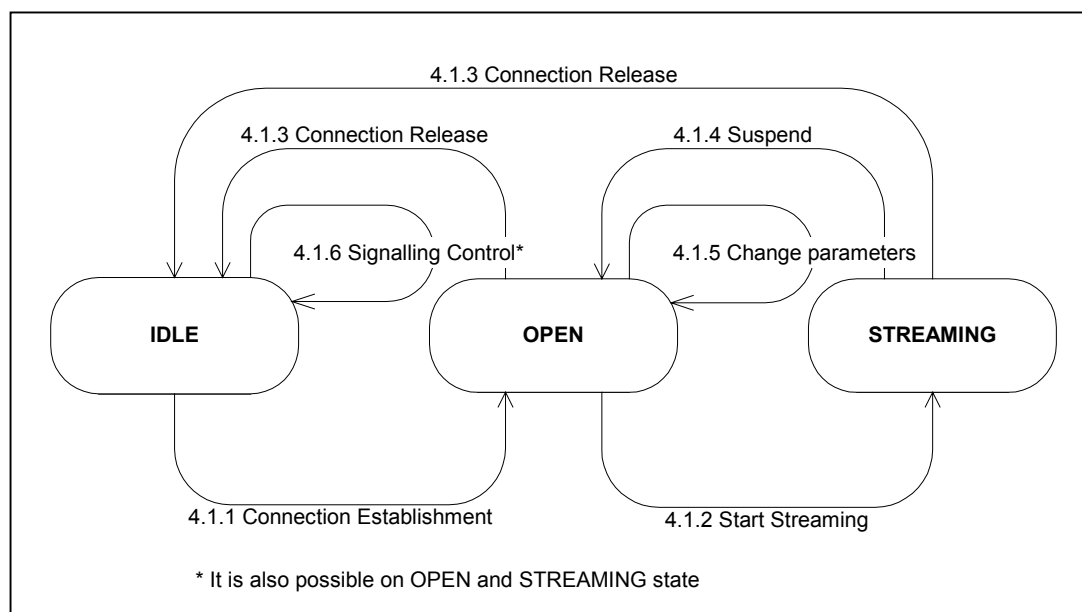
4.1.3 Connection Release

4.1.3 Connection Release

4.1.4 Suspend

4.1.6 Signalling Control*

4.1.5 Change parameters

IDLE

OPEN

STREAMING

4.1.1 Connection Establishment

4.1.2 Start Streaming

* It is also possible on OPEN and STREAMING state